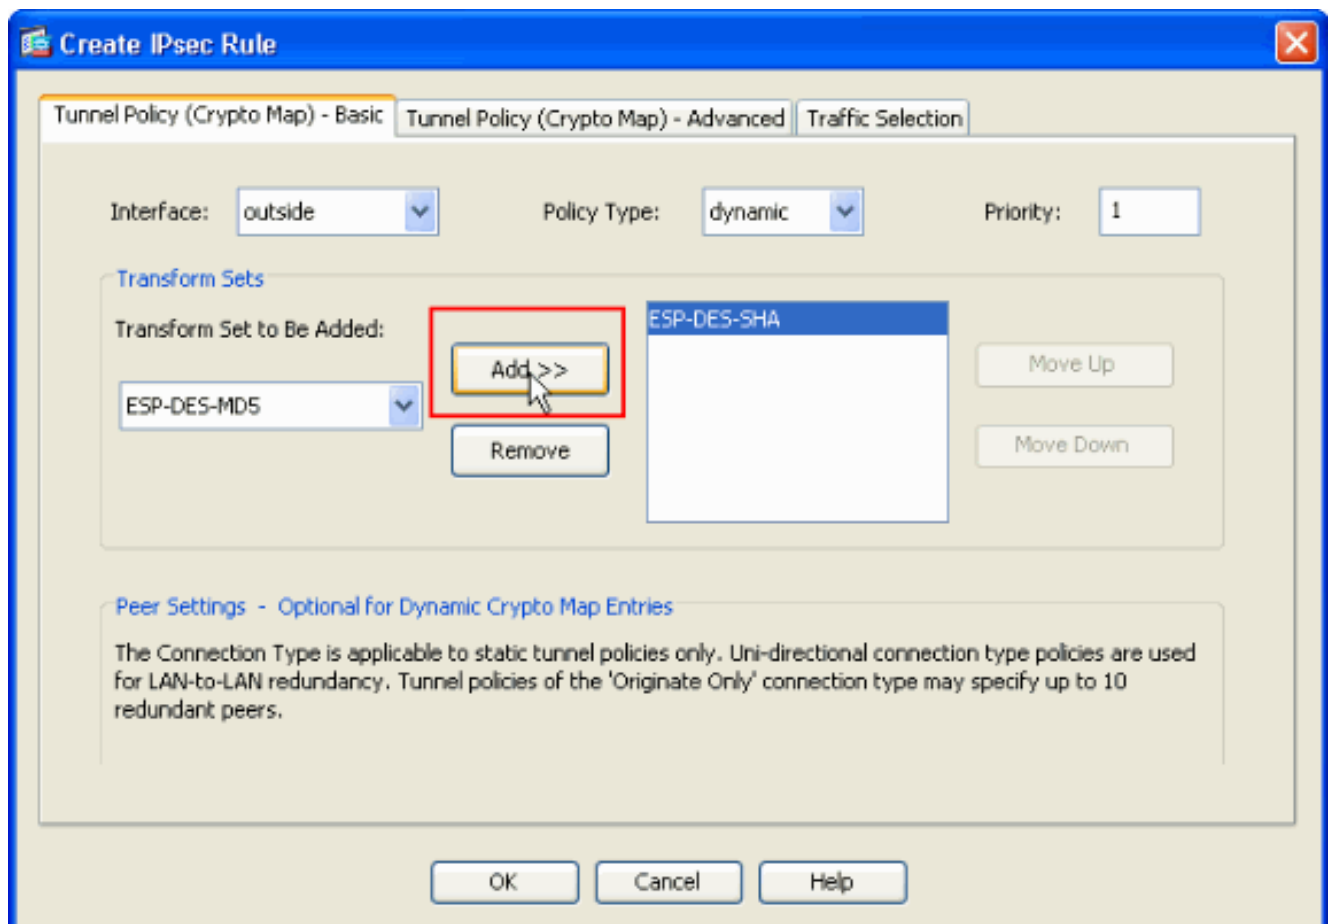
Create IPsec Rule

Tunnel Policy (Crypto Map) - Basic | Tunnel Policy (Crypto Map) - Advanced | Traffic Selection

Interface: outside

Policy Type: dynamic

Priority: 1

Transform Sets

Transform Set to Be Added:

ESP-DES-MD5

Add >>

Remove

ESP-DES-SHA

Move Up

Move Down

Peer Settings - Optional for Dynamic Crypto Map Entries

The Connection Type is applicable to static tunnel policies only. Uni-directional connection type policies are used for LAN-to-LAN redundancy. Tunnel policies of the 'Originate Only' connection type may specify up to 10 redundant peers.

OK

Cancel

Help